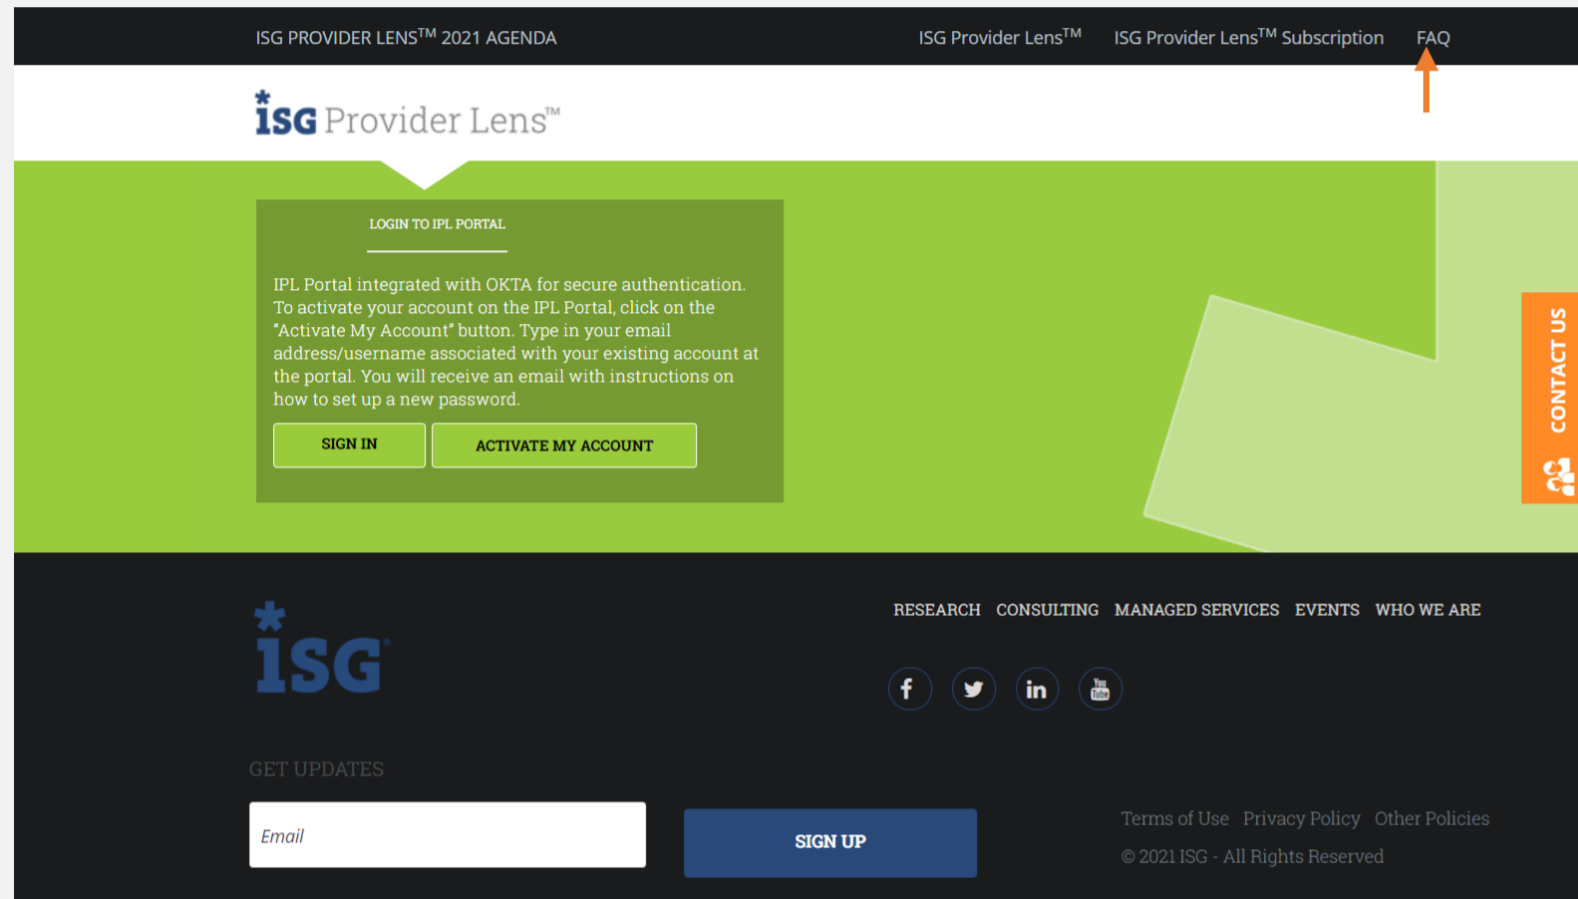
ISG PROVIDER LENS$^{TM}$ 2021 AGENDA

ISG Provider Lens$^{TM}$ ISG Provider Lens$^{TM}$ Subscription FAQ

ISG Provider Lens™

LOGIN TO IPL PORTAL

IPL Portal integrated with OKTA for secure authentication. To activate your account on the IPL Portal, click on the "Activate My Account" button. Type in your email address/username associated with your existing account at the portal. You will receive an email with instructions on how to set up a new password.

SIGN IN ACTIVATE MY ACCOUNT

CONTACT US

ISG

RESEARCH CONSULTING MANAGED SERVICES EVENTS WHO WE ARE

You Tube

GET UPDATES

Email

SIGN UP

Terms of Use Privacy Policy Other Policies

© 2021 ISG - All Rights Reserved